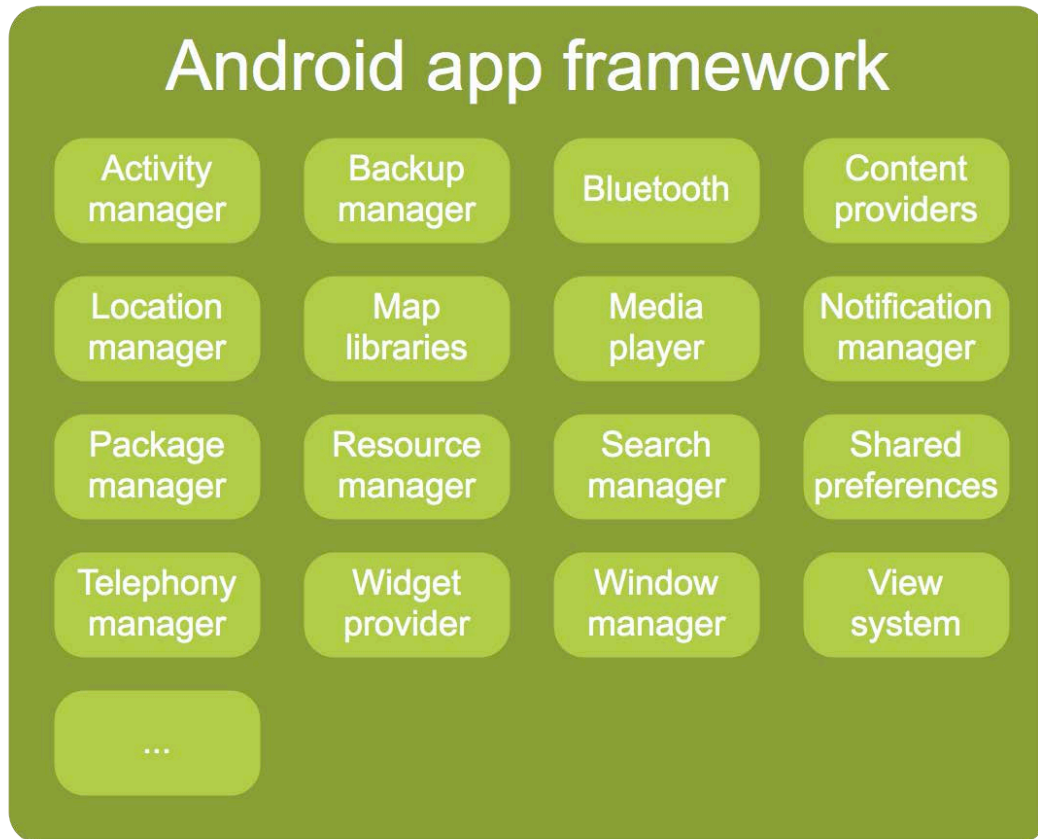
Android app framework

Activity manager

Backup manager

Bluetooth

Content providers

Location manager

Map libraries

Media player

Notification manager

Package manager

Resource manager

Search manager

Shared preferences

Telephony manager

Widget provider

Window manager

View system

...